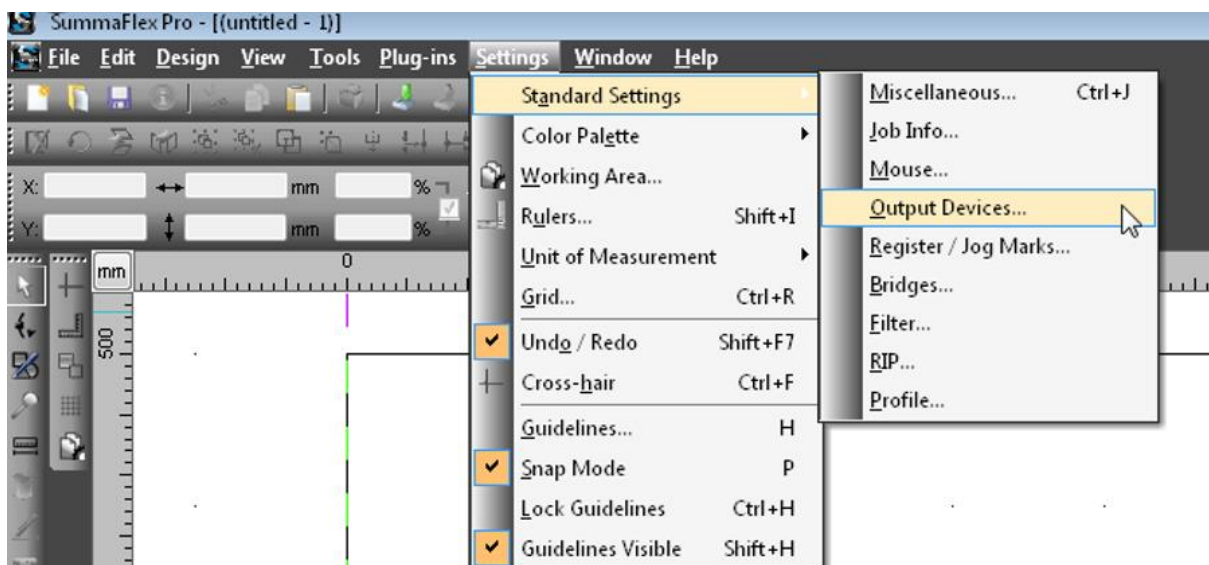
SummaFlex Pro - [(untitled - 1)]

File Edit Design View Tools Plug-ins Settings Window Help

X: mm %
Y: mm %

mm 0 500

Standard Settings
Color Palette
Working Area...
Rulers... Shift+I
Unit of Measurement
Grid... Ctrl+R
Undo / Redo Shift+F7
Cross-hair Ctrl+F
Guidelines... H
Snap Mode P
Lock Guidelines Ctrl+H
Guidelines Visible Shift+H

Miscellaneous... Ctrl+J
Job Info...
Mouse...
Output Devices...
Register / Jog Marks...
Bridges...
Filter...
RIP...
Profile...